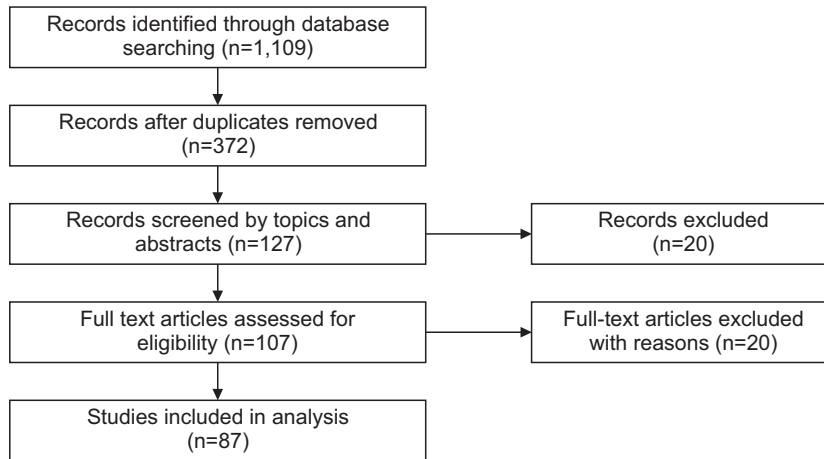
Records identified through database searching (n=1,109)

Records after duplicates removed (n=372)

Records screened by topics and abstracts (n=127)

Records excluded (n=20)

Full text articles assessed for eligibility (n=107)

Full-text articles excluded with reasons (n=20)

Studies included in analysis (n=87)